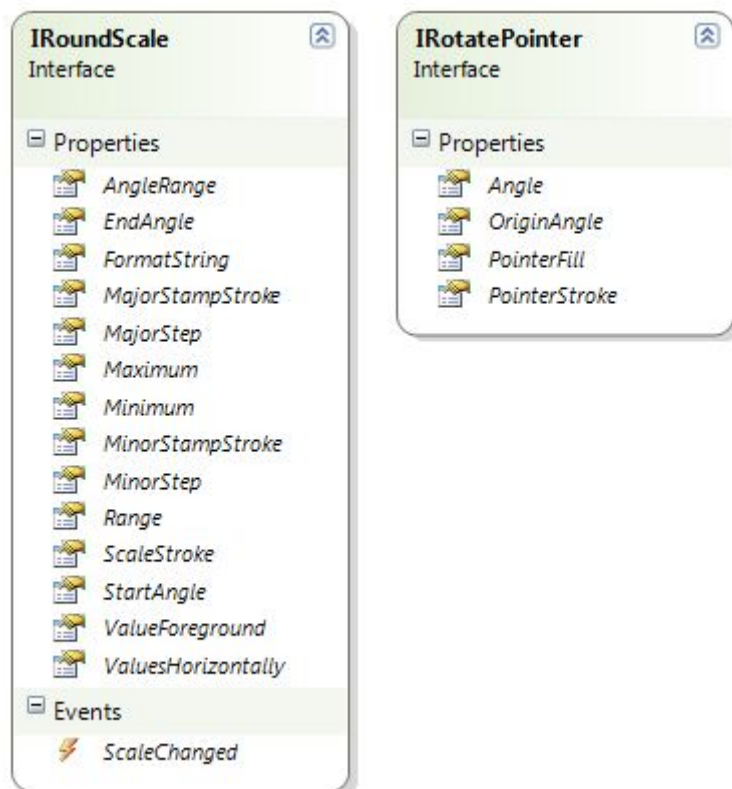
IRoundScale
Interface

Properties
AngleRange
EndAngle
FormatString
MajorStampStroke
MajorStep
Maximum
Minimum
MinorStampStroke
MinorStep
Range
ScaleStroke
StartAngle
ValueForeground
ValuesHorizontally

Events
ScaleChanged

IRotatePointer
Interface

Properties
Angle
OriginAngle
PointerFill
PointerStroke